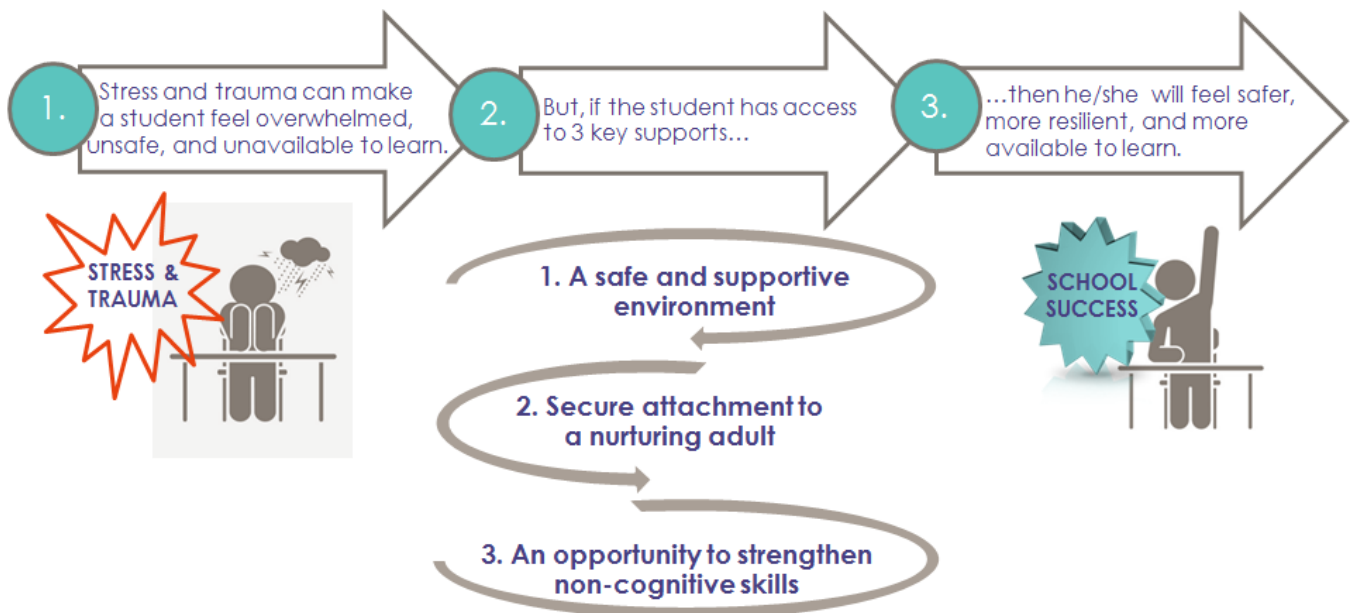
1. Stress and trauma can make a student feel overwhelmed, unsafe, and unavailable to learn.

2. But, if the student has access to 3 key supports…

3. …then he/she will feel safer, more resilient, and more available to learn.

STRESS & TRAUMA

1. A safe and supportive environment

2. Secure attachment to a nurturing adult

3. An opportunity to strengthen non-cognitive skills

SCHOOL SUCCESS